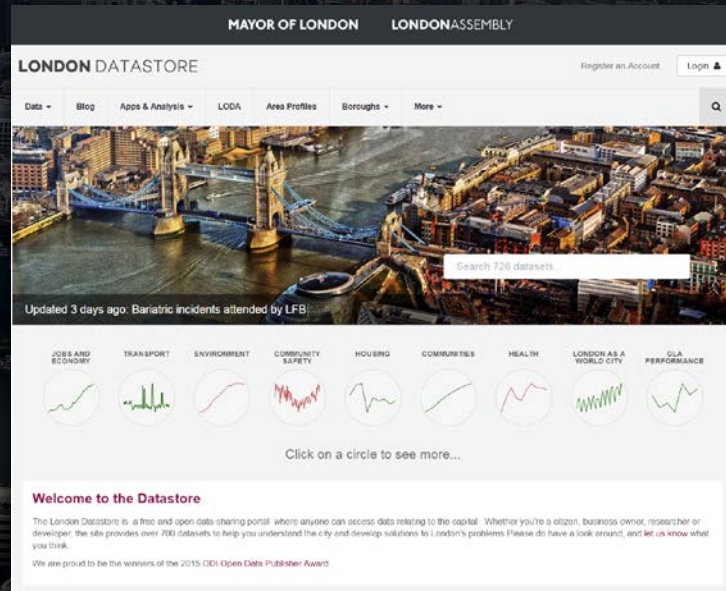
MAYOR OF LONDON LONDONASSEMBLY

LONDON DATASTORE

Register an Account Login

Data Blog Apps & Analysis LODA Area Profiles Boroughs More

Search 726 datasets...

Updated 3 days ago: Bariatric incidents attended by LFB

JOBS AND ECONOMY TRANSPORT ENVIRONMENT COMMUNITY SAFETY HOUSING COMMUNITIES HEALTH LONDON AS A WORLD CITY GLA PERFORMANCE

Click on a circle to see more...

Welcome to the Datastore

The London Datastore is a free and open data-sharing portal where anyone can access data relating to the capital. Whether you're a citizen, business owner, researcher or developer, the site provides over 700 datasets to help you understand the city and develop solutions to London's problems. Please do have a look around, and let us know what you think.

We are proud to be the winners of the 2015 ODI Open Data Publisher Award